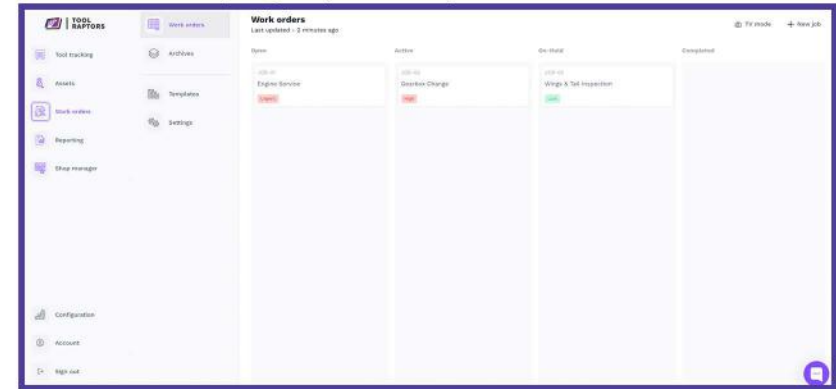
TOOL RAPTORS

Tool tracking

Assets

Work orders

Reporting

Shop manager

Configuration

Account

Sign out

Work orders

Archives

Templates

Settings

Work orders

Last updated · 2 minutes ago

TV mode

+ New job

Open

Active

On-Hold

Completed

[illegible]

Engine Service

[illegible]

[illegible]

Gearbox Change

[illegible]

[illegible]

Wings & Tail Inspection

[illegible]